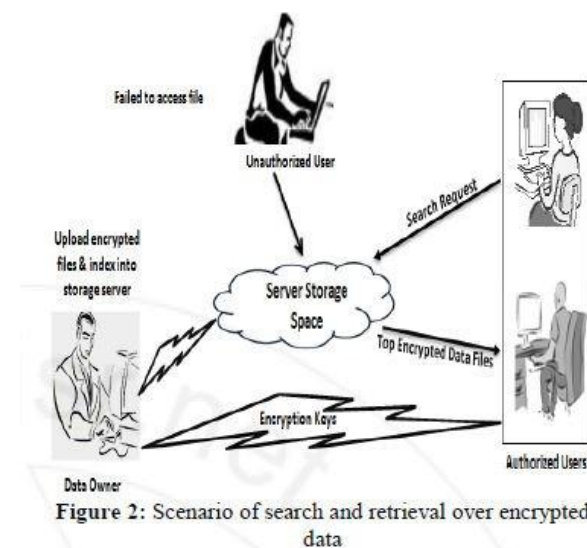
Failed to access file

Unauthorized User

Search Request

Upload encrypted files & index into storage server

Server Storage Space

Top Encrypted Data Files

Encryption Keys

Data Owner

Authorized Users

**Figure 2:** Scenario of search and retrieval over encrypted data